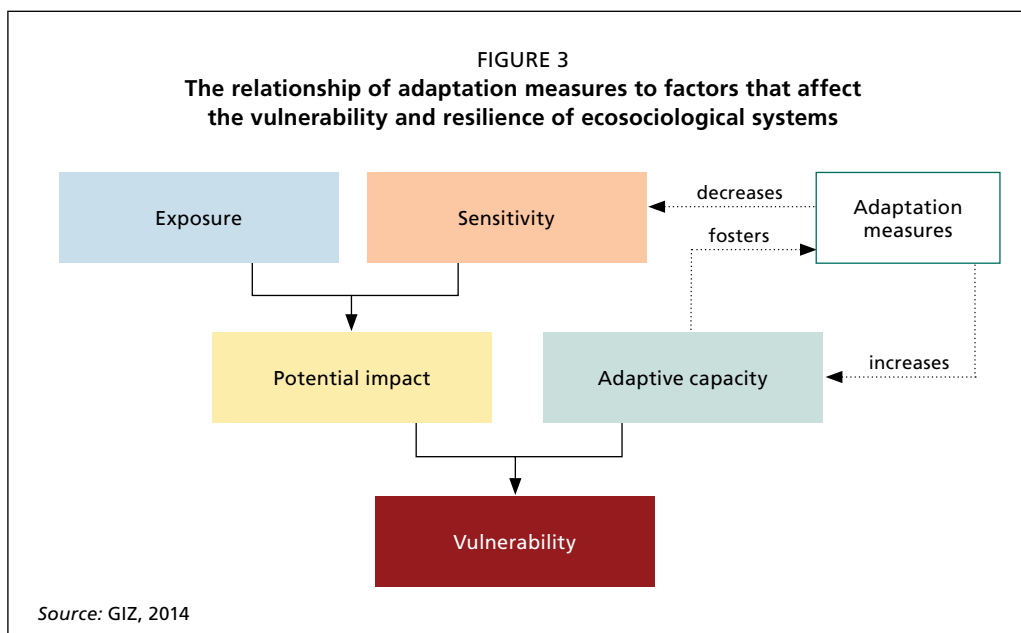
FIGURE 3
The relationship of adaptation measures to factors that affect the vulnerability and resilience of ecosociological systems

Exposure

Sensitivity

decreases

Adaptation measures

fosters

Potential impact

Adaptive capacity

increases

Vulnerability

Source: GIZ, 2014